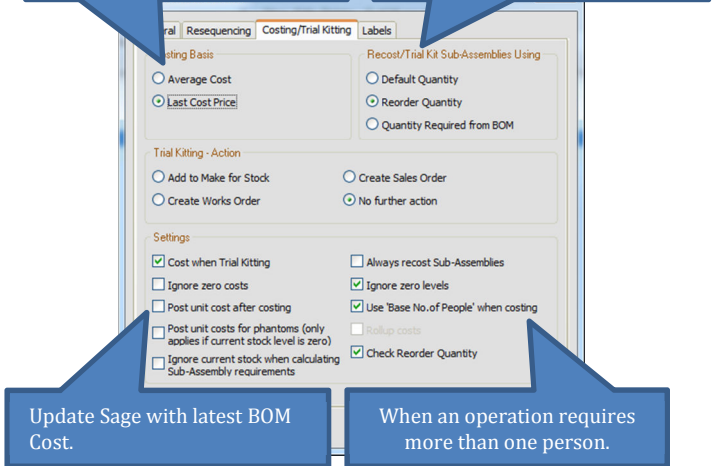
ral Resequencing Costing/Trial Kitting Labels

sting Basis
Average Cost
Last Cost Price

Recost/Trial Kit Sub-Assemblies Using
Default Quantity
Reorder Quantity
Quantity Required from BOM

Trial Kitting - Action
Add to Make for Stock
Create Sales Order
Create Works Order
No further action

Settings
Cost when Trial Kitting
Ignore zero costs
Post unit cost after costing
Post unit costs for phantoms (only applies if current stock level is zero)
Ignore current stock when calculating Sub-Assembly requirements
Always recost Sub-Assemblies
Ignore zero levels
Use 'Base No.of People' when costing
Rollup costs
Check Reorder Quantity

Update Sage with latest BOM Cost.

When an operation requires more than one person.